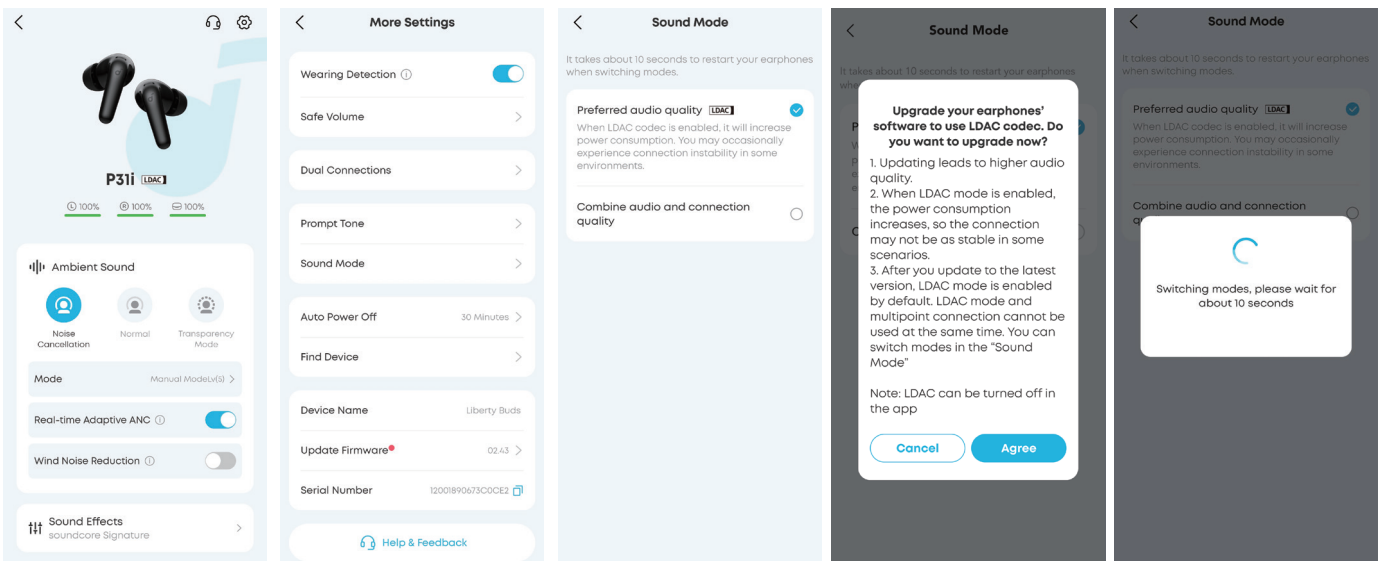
P31i LDAC

100% 100% 100%

Ambient Sound

Noise Cancellation

Normal

Transparency Mode

Mode

Manual Mode Lv(5)

Real-time Adaptive ANC

Wind Noise Reduction

Sound Effects

soundcore Signature

More Settings

Wearing Detection

Safe Volume

Dual Connections

Prompt Tone

Sound Mode

Auto Power Off

30 Minutes

Find Device

Device Name

Liberty Buds

Update Firmware

02.43

Serial Number

12001890673C0CE2

Help & Feedback

Sound Mode

It takes about 10 seconds to restart your earphones when switching modes.

Preferred audio quality LDAC

When LDAC codec is enabled, it will increase power consumption. You may occasionally experience connection instability in some environments.

Combine audio and connection quality

Sound Mode

It takes about 10 seconds to restart your earphones

Upgrade your earphones' software to use LDAC codec. Do you want to upgrade now?

1. Updating leads to higher audio quality.
2. When LDAC mode is enabled, the power consumption increases, so the connection may not be as stable in some scenarios.
3. After you update to the latest version, LDAC mode is enabled by default. LDAC mode and multipoint connection cannot be used at the same time. You can switch modes in the "Sound Mode"

Note: LDAC can be turned off in the app

Cancel

Agree

Sound Mode

It takes about 10 seconds to restart your earphones when switching modes.

Preferred audio quality LDAC

When LDAC codec is enabled, it will increase power consumption. You may occasionally experience connection instability in some environments.

Combine audio and connection

Switching modes, please wait for about 10 seconds